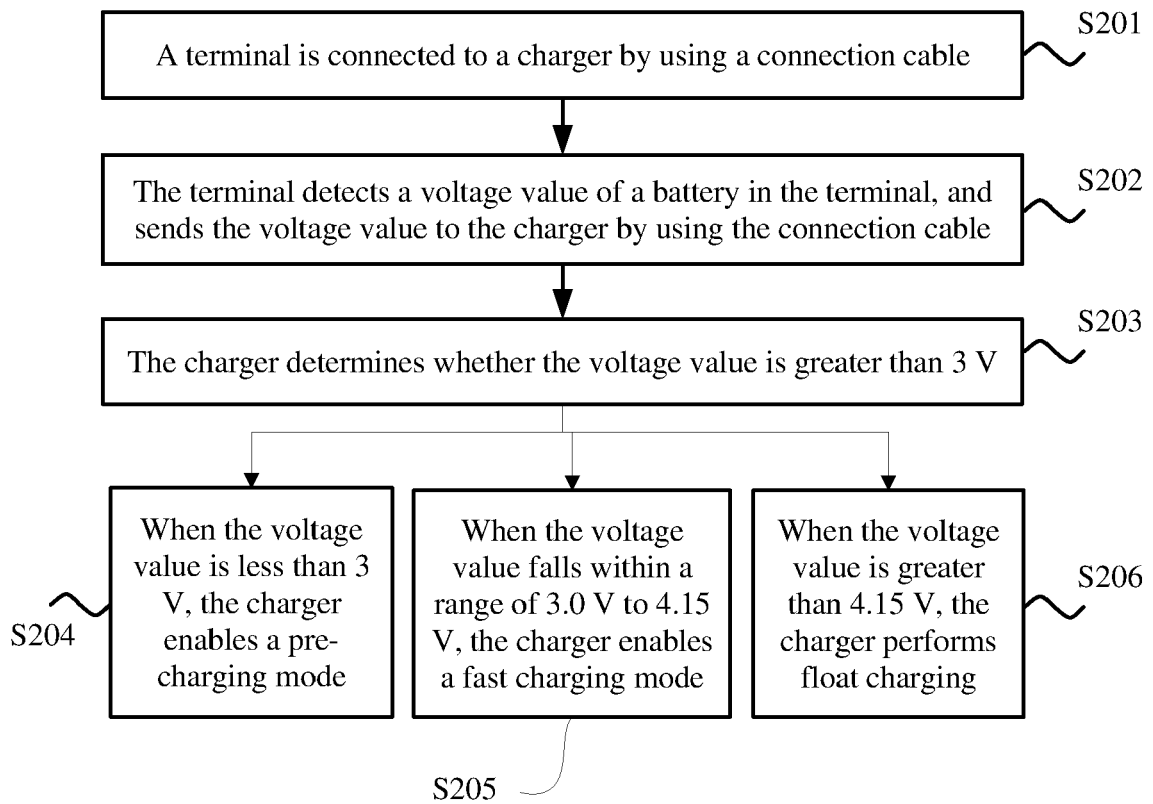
S201
A terminal is connected to a charger by using a connection cable

S202
The terminal detects a voltage value of a battery in the terminal, and sends the voltage value to the charger by using the connection cable

S203
The charger determines whether the voltage value is greater than 3 V

When the voltage value is less than 3 V, the charger enables a precharging mode

S204

When the voltage value falls within a range of 3.0 V to 4.15 V, the charger enables a fast charging mode

When the voltage value is greater than 4.15 V, the charger performs float charging

S206

S205